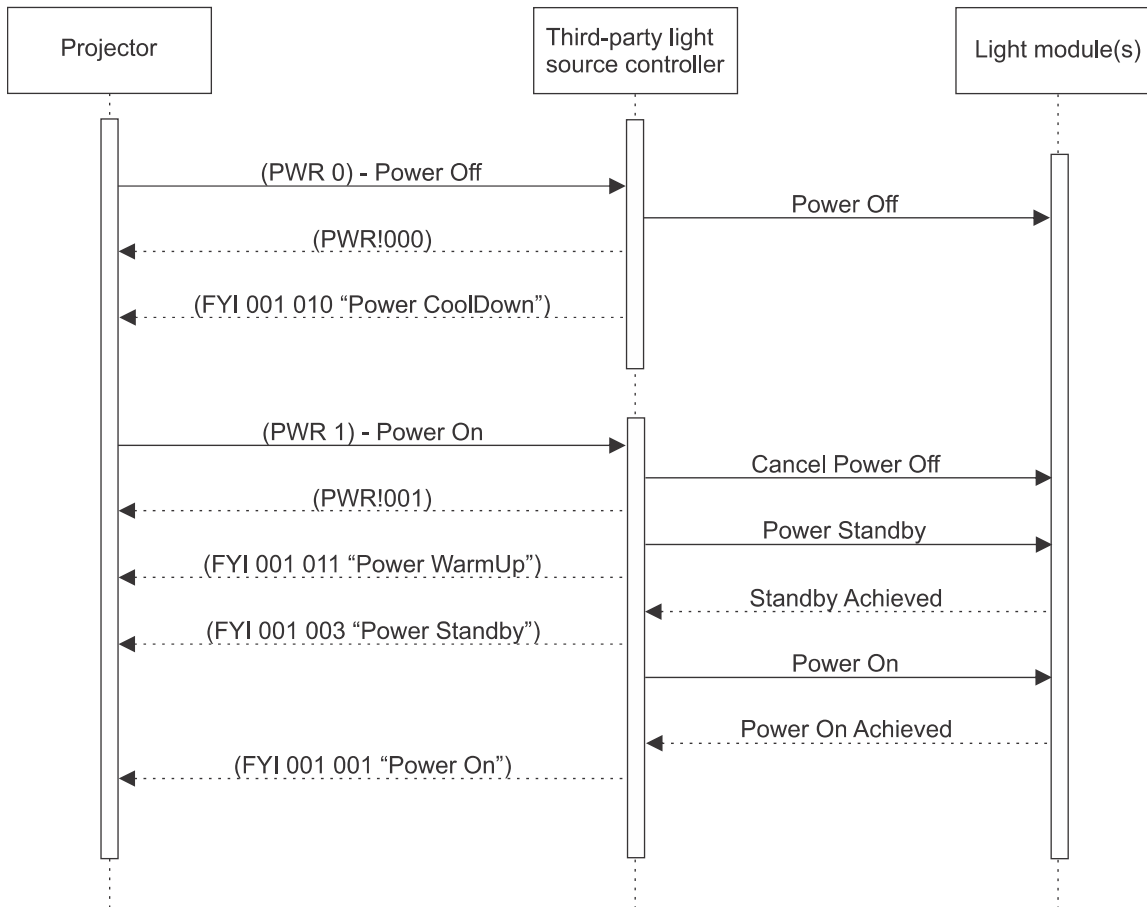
Projector

Third-party light source controller

Light module(s)

(PWR 0) - Power Off

Power Off

(PWR!000)

(FYI 001 010 “Power CoolDown”)

(PWR 1) - Power On

Cancel Power Off

(PWR!001)

Power Standby

(FYI 001 011 “Power WarmUp”)

Standby Achieved

(FYI 001 003 “Power Standby”)

Power On

Power On Achieved

(FYI 001 001 “Power On”)